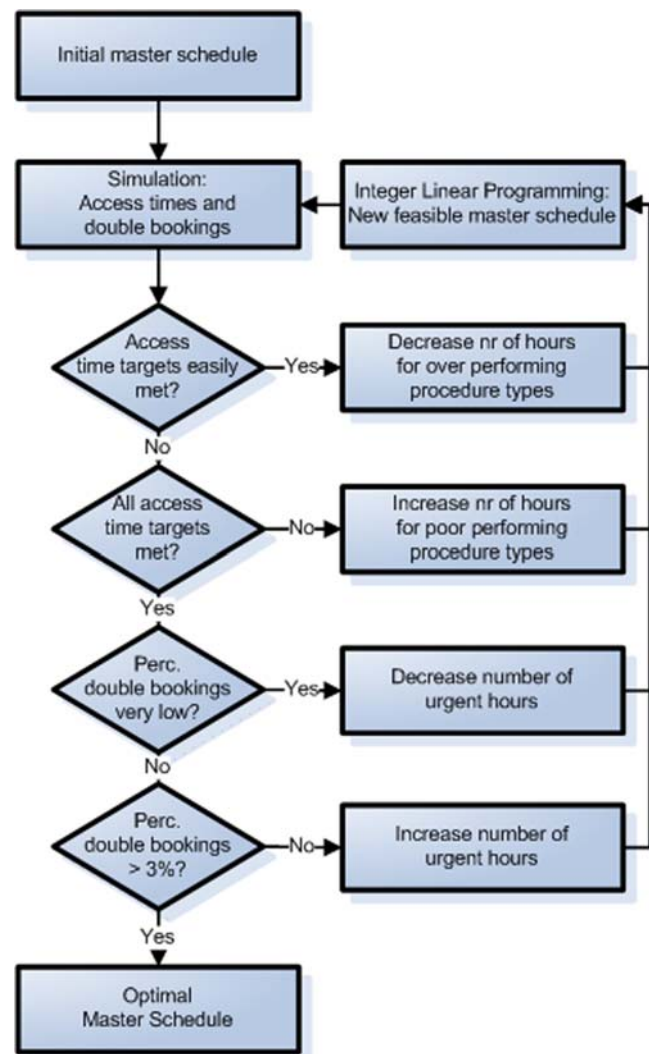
Initial master schedule

Simulation:
Access times and double bookings

Integer Linear Programming:
New feasible master schedule

Access time targets easily met?

Yes

Decrease nr of hours for over performing procedure types

No

All access time targets met?

No

Increase nr of hours for poor performing procedure types

Yes

Perc. double bookings very low?

Yes

Decrease number of urgent hours

No

Perc. double bookings > 3%?

No

Increase number of urgent hours

Yes

Optimal Master Schedule